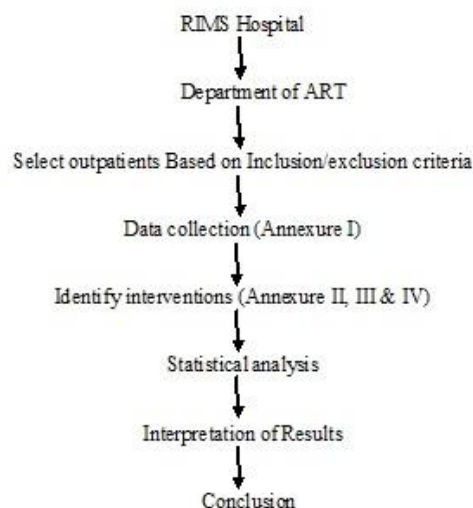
RIMS Hospital

Department of ART

Select outpatients Based on Inclusion/exclusion criteria

Data collection (Annexure I)

Identify interventions (Annexure II, III & IV)

Statistical analysis

Interpretation of Results

Conclusion